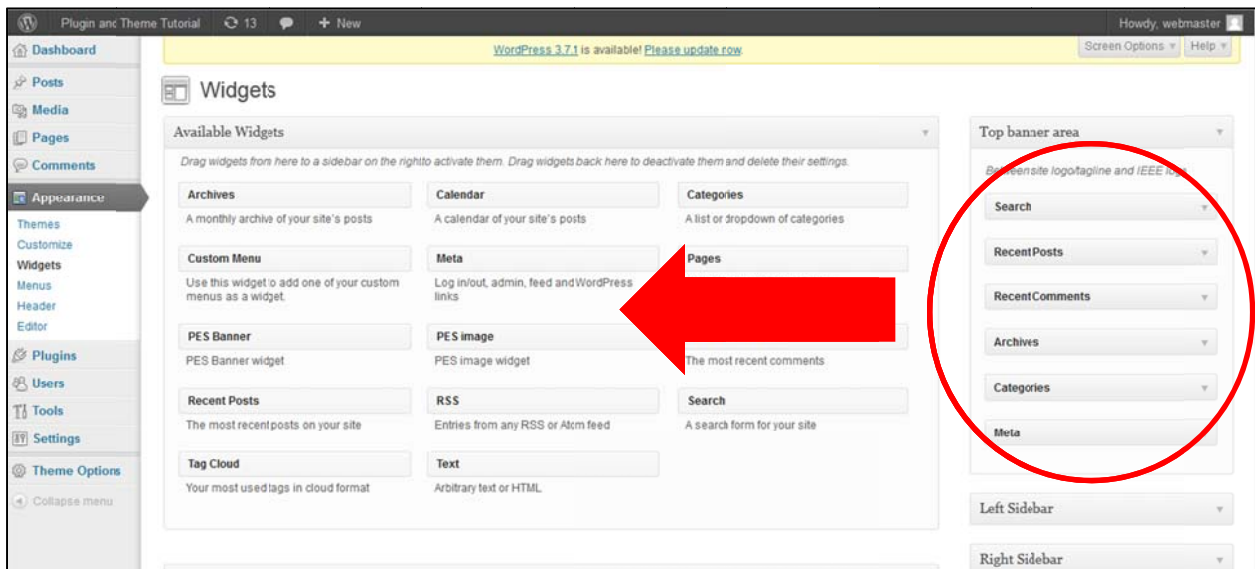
Plugin and Theme Tutorial 13 + New Howdy, webmaster

WordPress 3.7.1 is available! Please update now.

Screen Options ▾ Help ▾

Dashboard
Posts
Media
Pages
Comments
Appearance
Themes
Customize
Widgets
Menus
Header
Editor
Plugins
Users
Tools
Settings
Theme Options
Collapse menu

Widgets

Available Widgets

Drag widgets from here to a sidebar on the right to activate them. Drag widgets back here to deactivate them and delete their settings.

Archives
A monthly archive of your site's posts

Calendar
A calendar of your site's posts

Categories
A list or dropdown of categories

Custom Menu
Use this widget to add one of your custom menus as a widget.

Meta
Log in/out, admin, feed and WordPress links

Pages

PES Banner
PES Banner widget

PES image
PES image widget

The most recent comments

Recent Posts
The most recent posts on your site

RSS
Entries from any RSS or Atom feed

Search
A search form for your site

Tag Cloud
Your most used tags in cloud format

Text
Arbitrary text or HTML

Top banner area

Between site logo/tagline and IEEE logo

Search
Recent Posts
Recent Comments
Archives
Categories
Meta

Left Sidebar

Right Sidebar